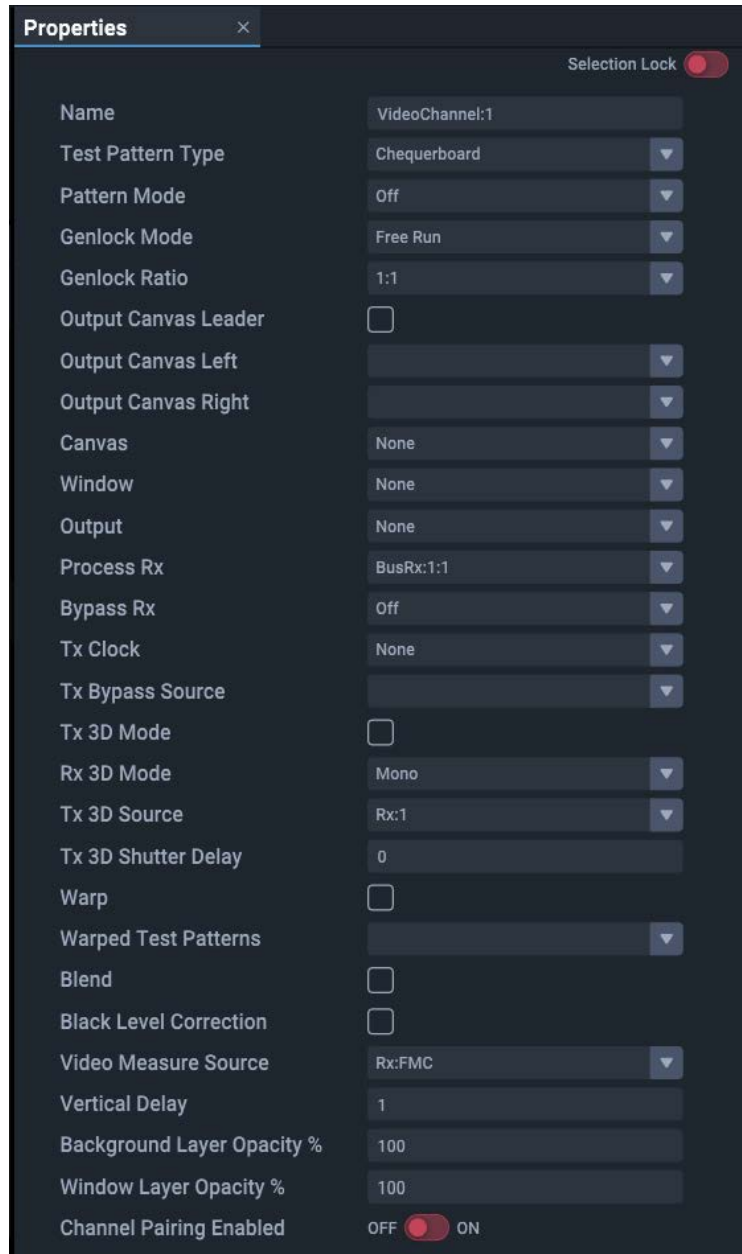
Properties ×

Selection Lock

| | |
|---|---|
| Name | VideoChannel:1 |
| Test Pattern Type | Chequerboard |
| Pattern Mode | Off |
| Genlock Mode | Free Run |
| Genlock Ratio | 1:1 |
| Output Canvas Leader | |
| Output Canvas Left | |
| Output Canvas Right | |
| Canvas | None |
| Window | None |
| Output | None |
| Process Rx | BusRx:1:1 |
| Bypass Rx | Off |
| Tx Clock | None |
| Tx Bypass Source | |
| Tx 3D Mode | |
| Rx 3D Mode | Mono |
| Tx 3D Source | Rx:1 |
| Tx 3D Shutter Delay | 0 |
| Warp | |
| Warped Test Patterns | |
| Blend | |
| Black Level Correction | |
| Video Measure Source | Rx:FMC |
| Vertical Delay | 1 |
| Background Layer Opacity % | 100 |
| Window Layer Opacity % | 100 |
| Channel Pairing Enabled | OFF ON |